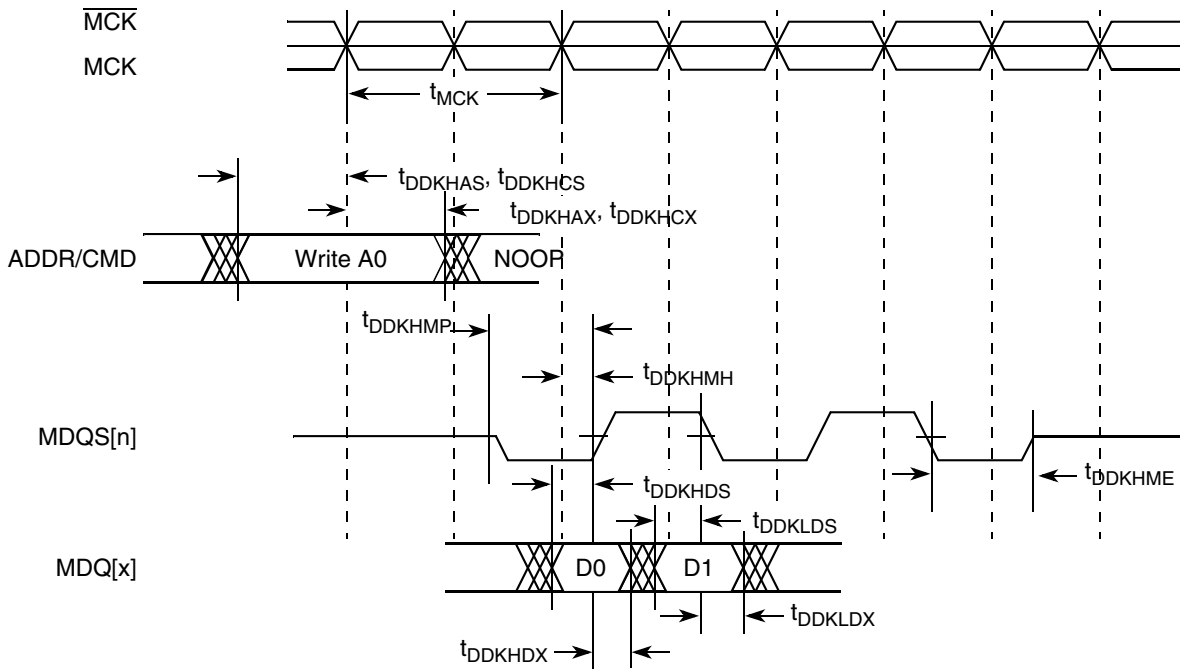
$\overline{MCK}$
MCK
$t_{MCK}$
$t_{DDKHAS}$, $t_{DDKHCS}$
$t_{DDKHAX}$, $t_{DDKHCX}$
ADDR/CMD
Write A0
NOOP
$t_{DDKHMP}$
$t_{DDKHMH}$
MDQS[n]
$t_{DDKHME}$
$t_{DDKHDS}$
$t_{DDKLDS}$
MDQ[x]
D0
D1
$t_{DDKLDX}$
$t_{DDKHDX}$